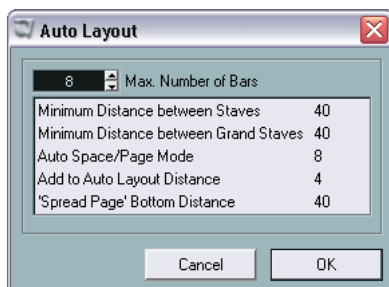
Auto Layout

8 Max. Number of Bars

| | |
|---|---|
| Minimum Distance between Staves | 40 |
| Minimum Distance between Grand Staves | 40 |
| Auto Space/Page Mode | 8 |
| Add to Auto Layout Distance | 4 |
| 'Spread Page' Bottom Distance | 40 |

Cancel OK